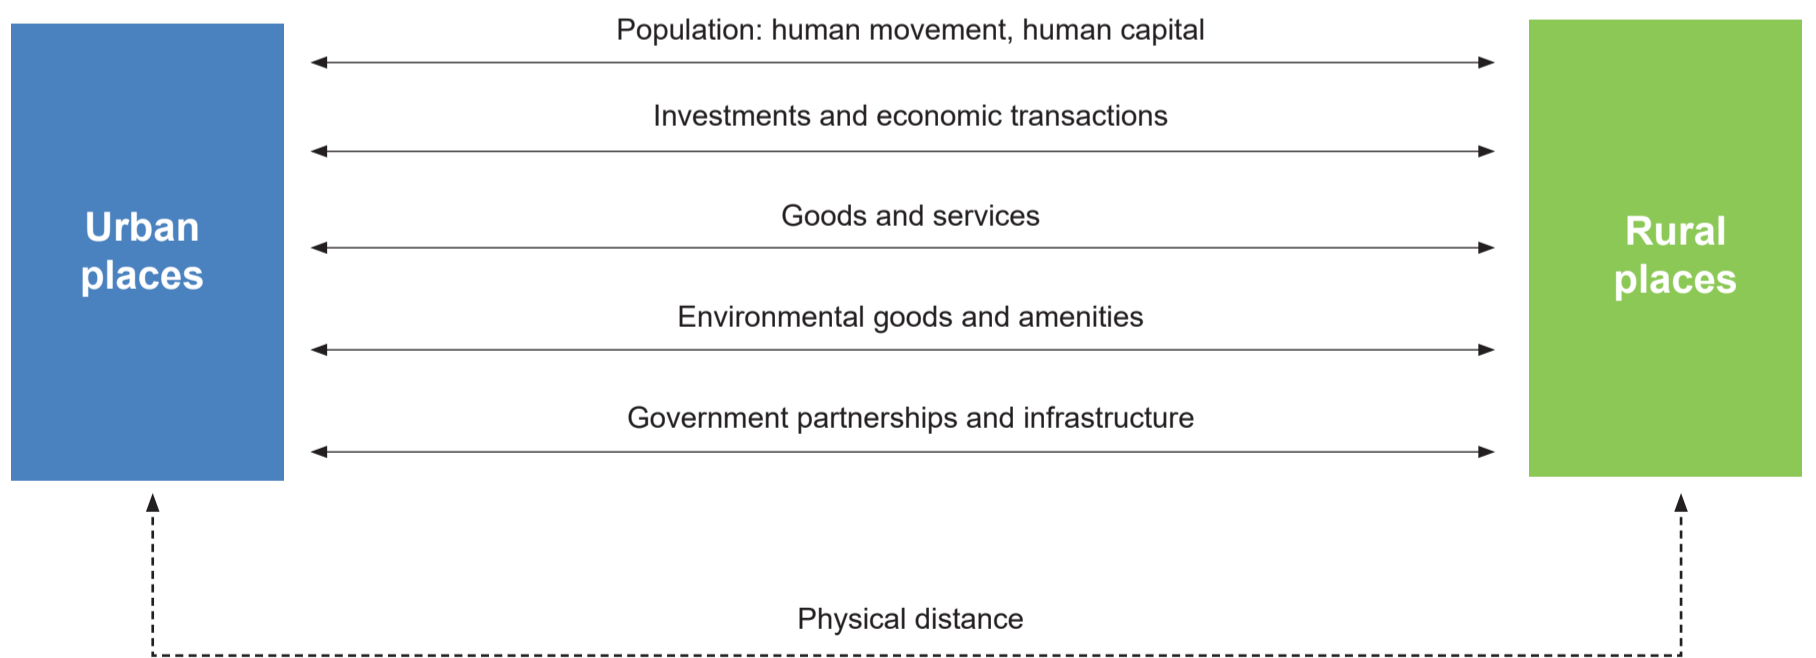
Urban places

Population: human movement, human capital

Investments and economic transactions

Goods and services

Environmental goods and amenities

Government partnerships and infrastructure

Rural places

Physical distance